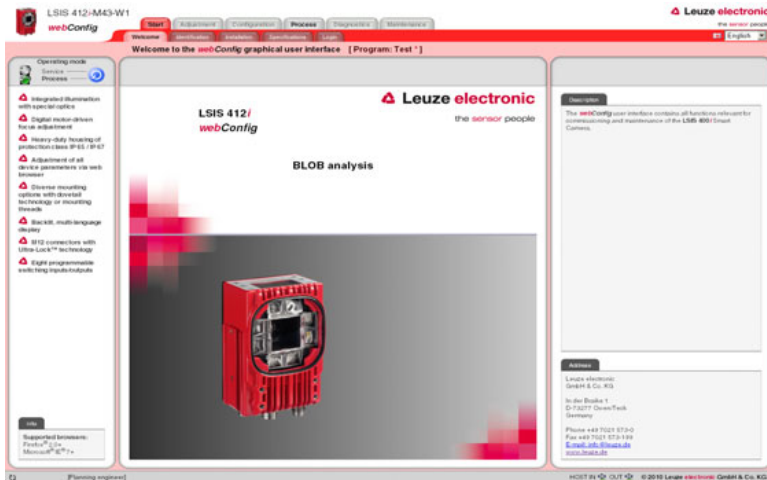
LSIS 412i-M43-W1
webConfig

Start | Adjustment | Configuration | Process | Diagnostics | Maintenance

Welcome | Identification | Installation | Specifications | Login

Leuze electronic
the sensor people

English

Welcome to the webConfig graphical user interface [Program: Test *]

Operating mode
Service
Process

Integrated illumination with special optics

Digital motor-driven focus adjustment

Heavy-duty housing of protection class IP 65 / IP 67

Adjustment of all device parameters via web browser

Diverse mounting options with dovetail technology or mounting threads

Backlit, multi-language display

M12 connectors with Ultra-Lock™ technology

Eight programmable switching inputs/outputs

Info

Supported browsers:
Firefox® 3.0+
Microsoft® IE® 7+

LSIS 412i
webConfig

Leuze electronic
the sensor people

BLOB analysis

Description

The webConfig user interface contains all functions relevant for commissioning and maintenance of the LSIS 400i Smart Camera.

Address

Leuze electronic
GmbH & Co. KG

In der Braike 1
D-73277 Owen/Teck
Germany

Phone +49 7021 573-0
Fax +49 7021 573-199
E-mail: info@leuze.de
www.leuze.de

[Planning engineer]

HOST IN OUT © 2010 Leuze electronic GmbH & Co. KG